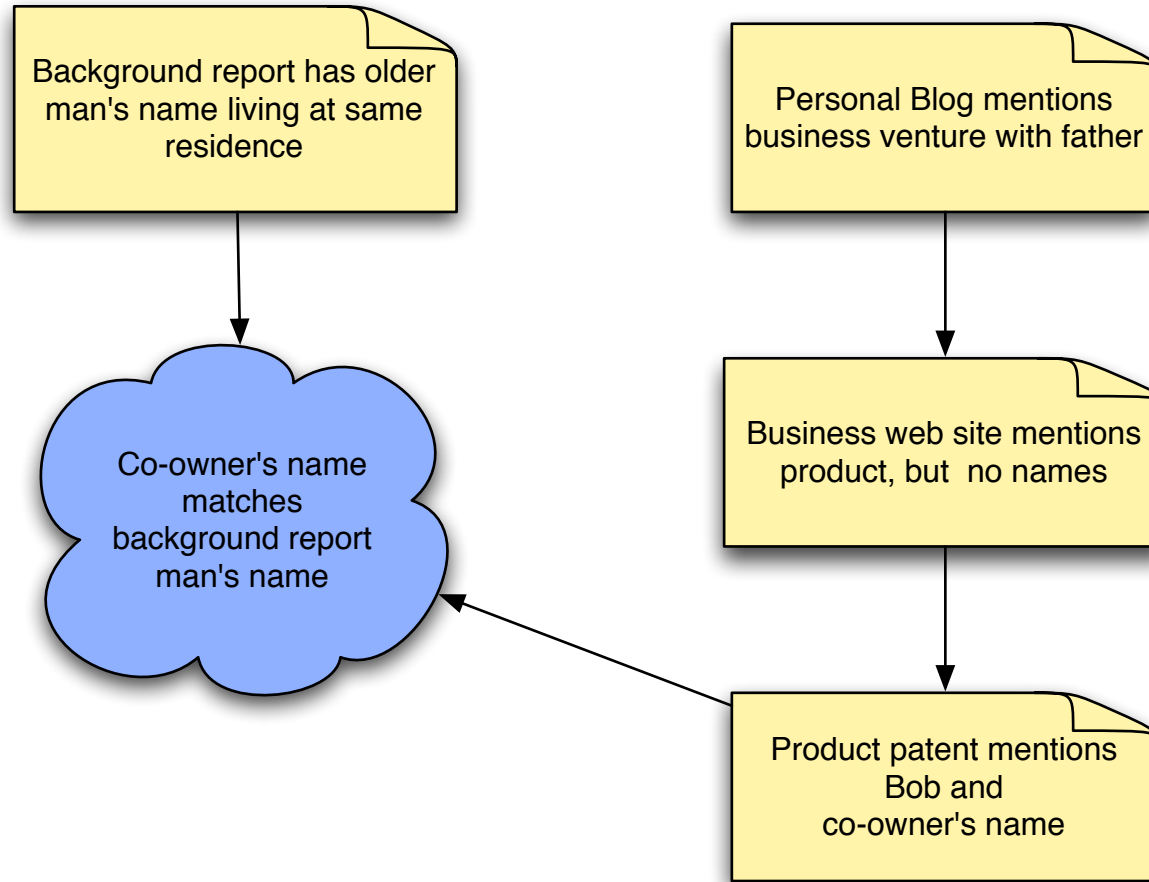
Background report has older man's name living at same residence

Personal Blog mentions business venture with father

Business web site mentions product, but no names

Co-owner's name matches background report man's name

Product patent mentions Bob and co-owner's name